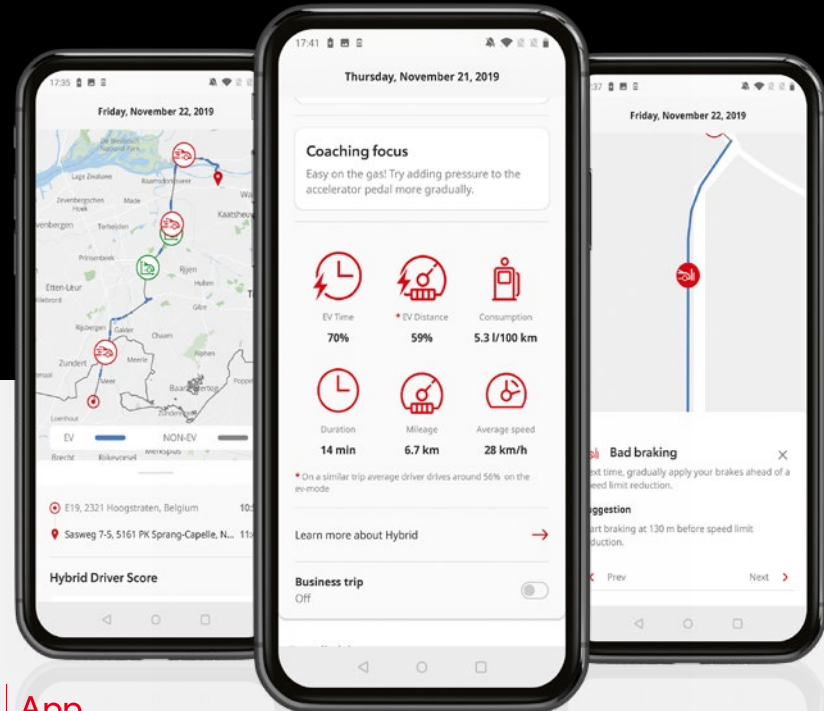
17:35

Friday, November 22, 2019

Lage Zwaluwe
Zevenbergschen Hoek
Made
Raamsdonksveer
Wa
Kaatsheuve
venbergen
Terheijden
Prinsenbeek
Rijen
Etten-Leur
Hulten
Gilze
Rijsbergen
Galder
Zundert
Meerle
Meer
Baarle-Nassau
Loenhout
EV
NON-EV
Brecht

E19, 2321 Hoogstraten, Belgium
Sasweg 7-5, 5161 PK Sprang-Capelle, N...

Hybrid Driver Score

17:41

Thursday, November 21, 2019

Coaching focus
Easy on the gas! Try adding pressure to the accelerator pedal more gradually.

EV Time
70%

* EV Distance
59%

Consumption
5.3 l/100 km

Duration
14 min

Mileage
6.7 km

Average speed
28 km/h

* On a similar trip average driver drives around 56% on the ev-mode

Learn more about Hybrid

Business trip
Off

37

Friday, November 22, 2019

Bad braking
ext time, gradually apply your brakes ahead of a eed limit reduction.

ggestion
art braking at 130 m before speed limit duction.

Prev
Next

App